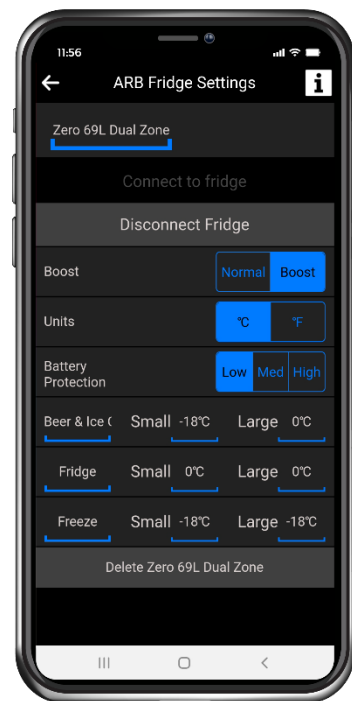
11:56

ARB Fridge Settings

i

Zero 69L Dual Zone

Connect to fridge

Disconnect Fridge

Boost Normal Boost

Units ℃ ℉

Battery Protection Low Med High

Beer & Ice ( Small -18℃ Large 0℃

Fridge Small 0℃ Large 0℃

Freeze Small -18℃ Large -18℃

Delete Zero 69L Dual Zone